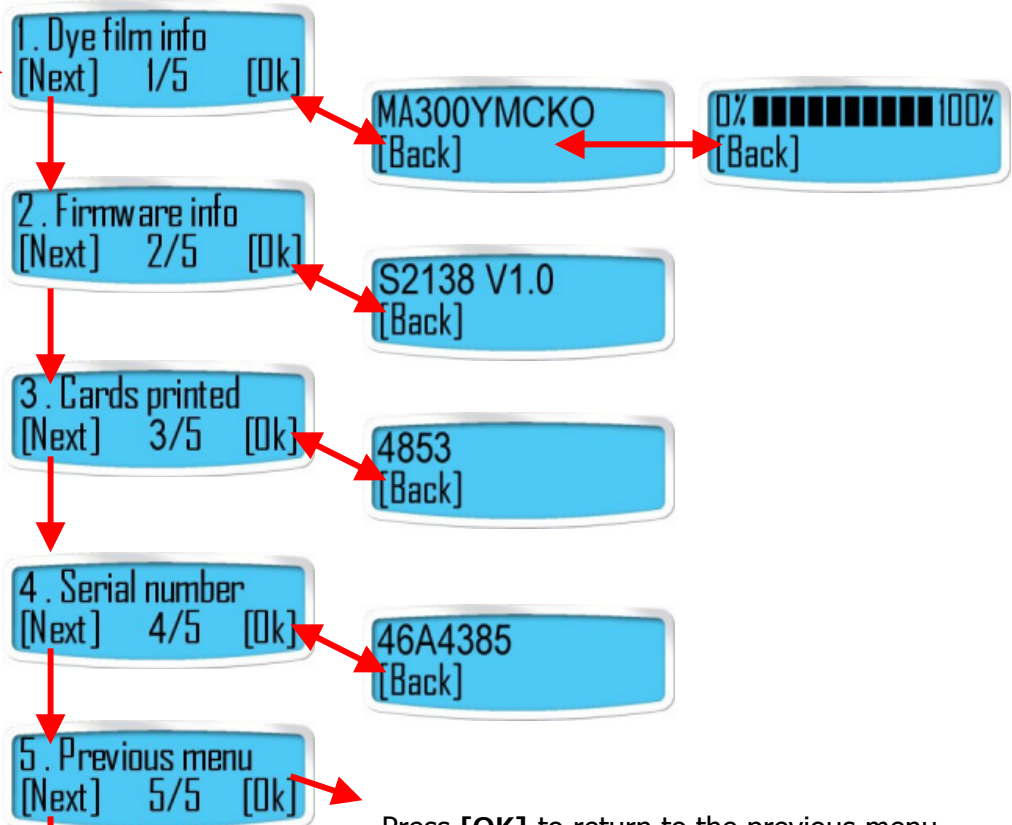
1 . Dye film info
[Next] 1/5 [Ok]

MA300YMCKO
[Back]

0% ██████████ 100%
[Back]

2. Firmware info
[Next] 2/5 [Ok]

S2138 V1.0
[Back]

3 . Cards printed
[Next] 3/5 [Ok]

4853
[Back]

4 . Serial number
[Next] 4/5 [Ok]

46A4385
[Back]

5 . Previous menu
[Next] 5/5 [Ok]

Press **[OK]** to return to the previous menu